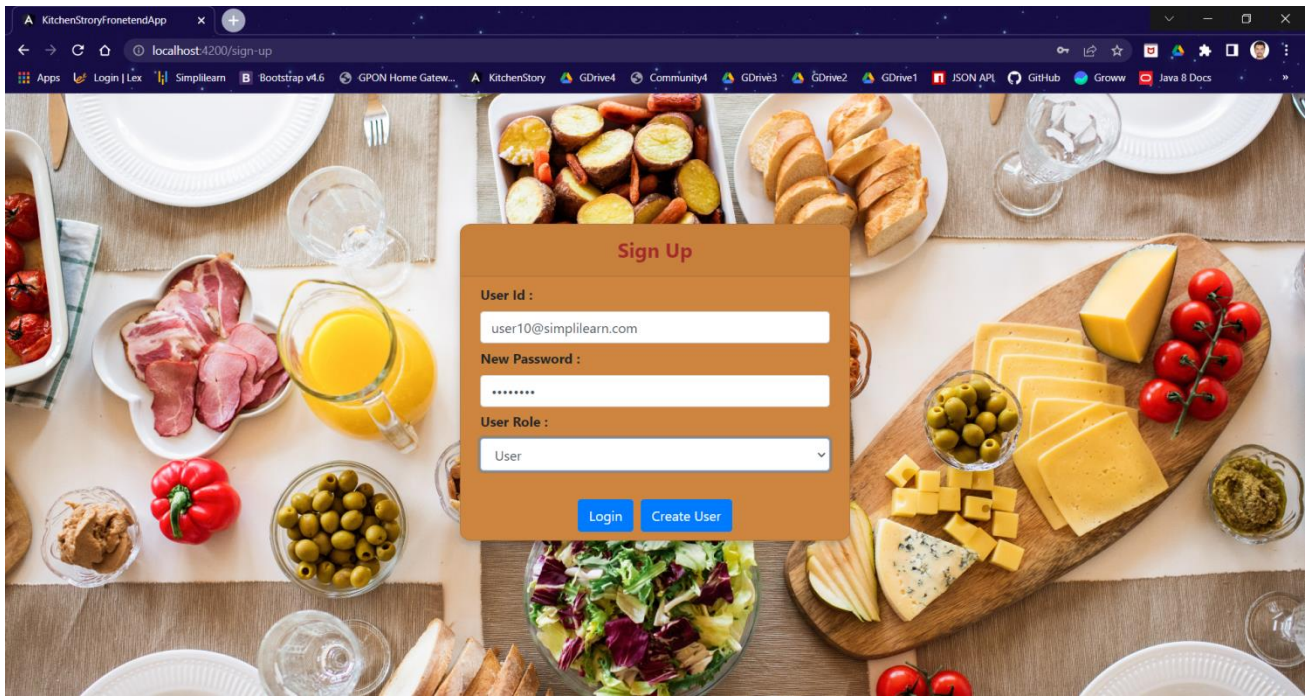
KitchenStroryFronetendApp

localhost:4200/sign-up

Apps Login | Lex Simplilearn Bootstrap v4.6 GPON Home Gatew... KitchenStory GDrive4 Community4 GDrive3 GDrive2 GDrive1 JSON API GitHub Groww Java 8 Docs

Sign Up

User Id :

user10@simplilearn.com

New Password :

••••••••

User Role :

User

Login Create User